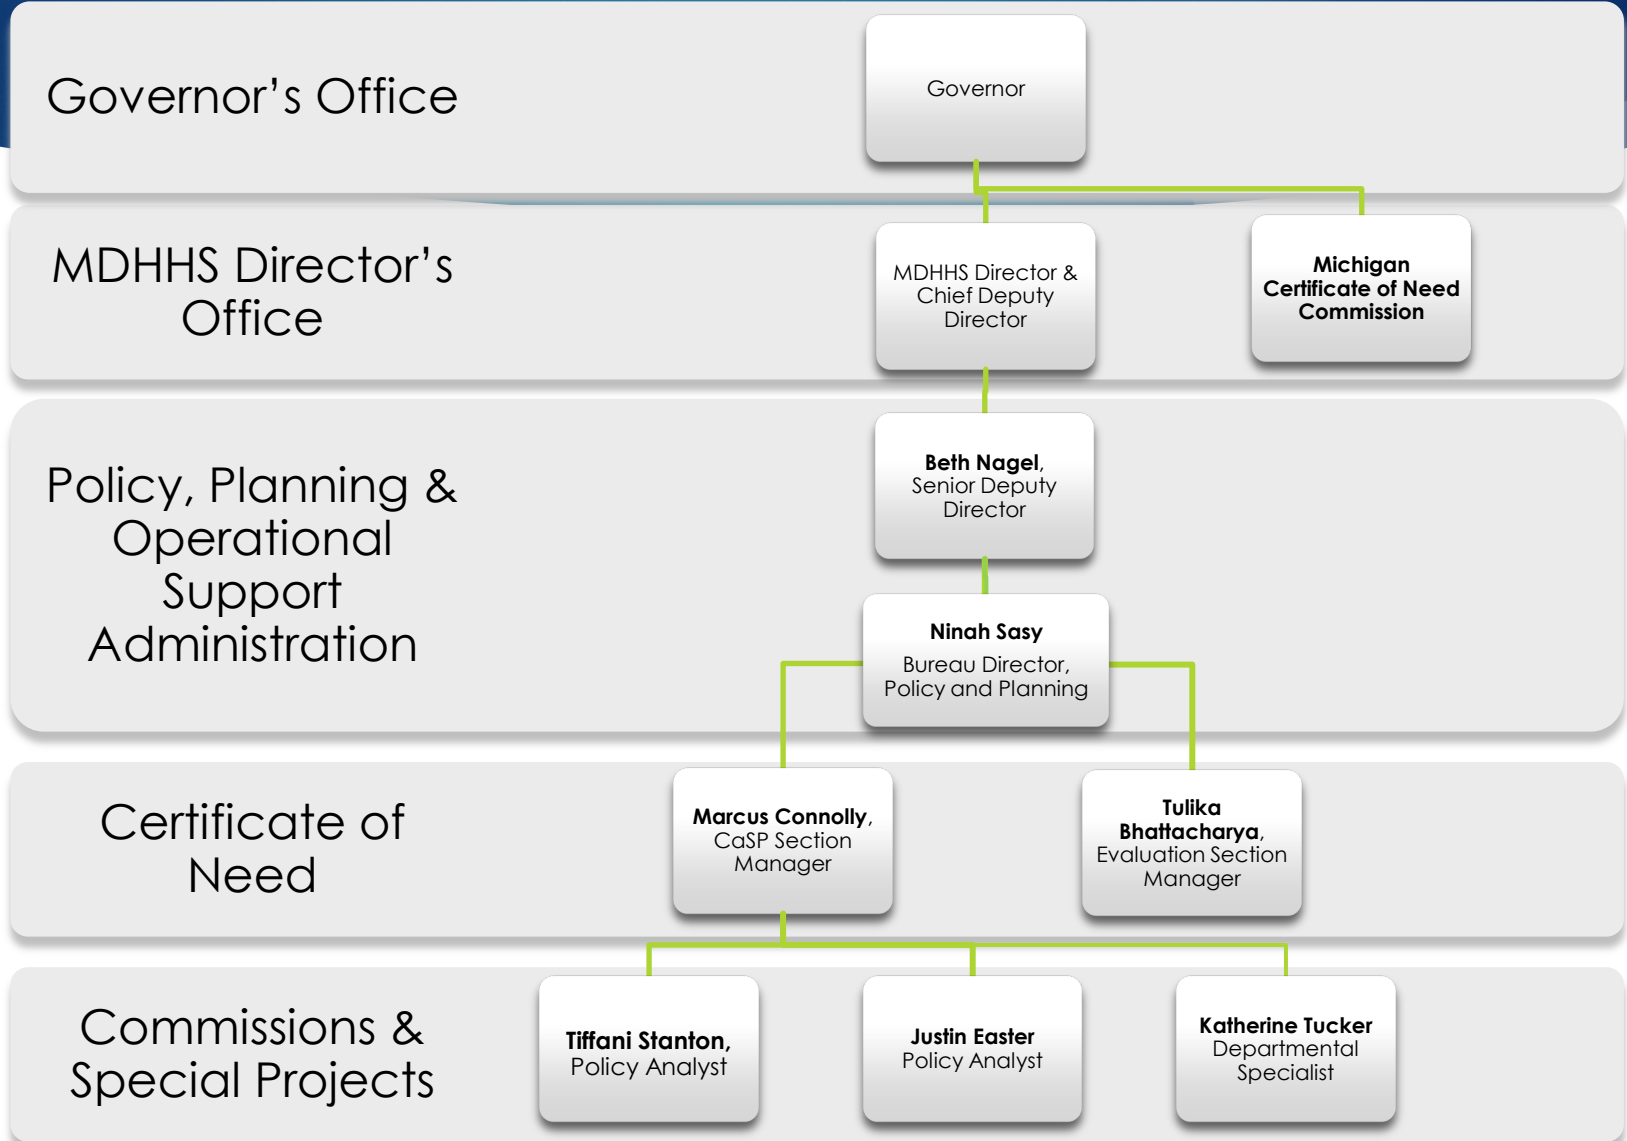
Governor's Office

Governor

MDHHS Director's Office

MDHHS Director & Chief Deputy Director

Michigan Certificate of Need Commission

Policy, Planning & Operational Support Administration

Beth Nagel, Senior Deputy Director

Ninah Sasy
Bureau Director, Policy and Planning

Certificate of Need

Marcus Connolly, CaSP Section Manager

Tulika Bhattacharya, Evaluation Section Manager

Commissions & Special Projects

Tiffani Stanton, Policy Analyst

Justin Easter
Policy Analyst

Katherine Tucker
Departmental Specialist